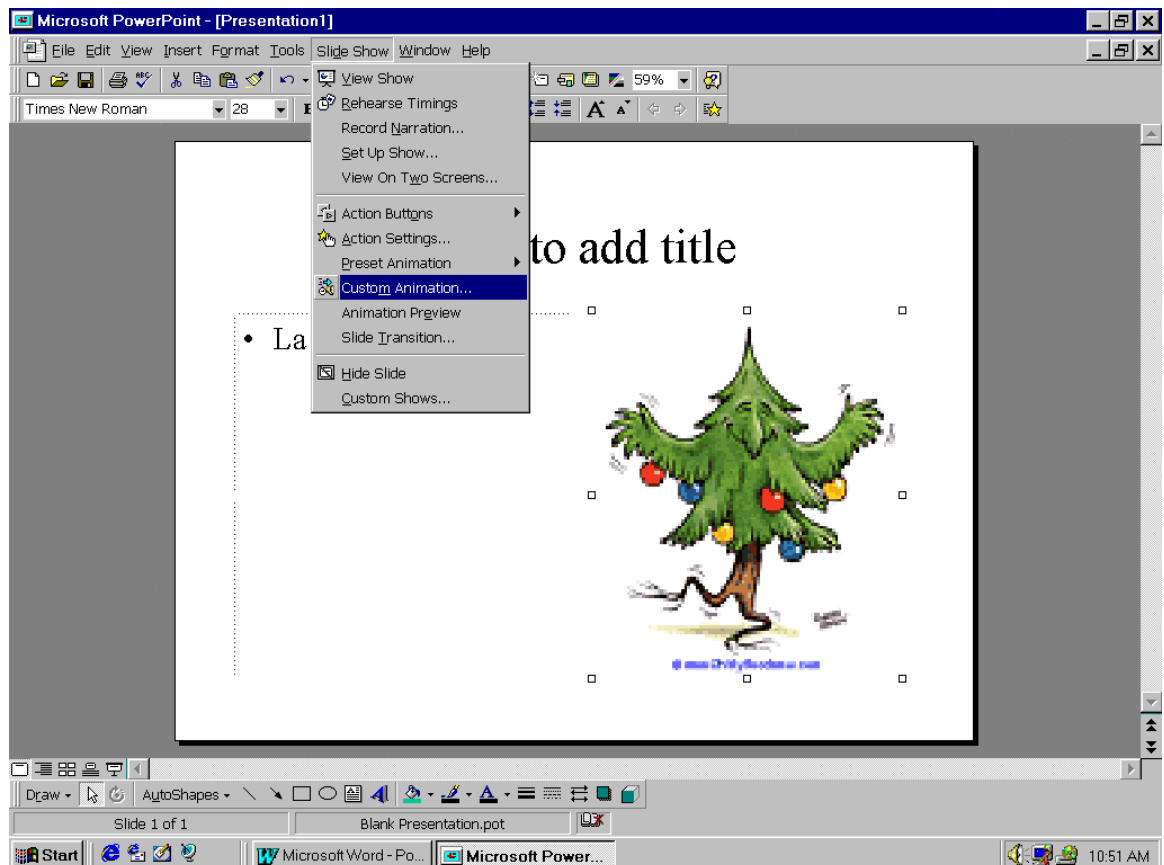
Microsoft PowerPoint - [Presentation1]

File Edit View Insert Format Tools Slide Show Window Help

59%

Times New Roman 28

View Show
Rehearse Timings
Record Narration...
Set Up Show...
View On Two Screens...
Action Buttons
Action Settings...
Preset Animation
Custom Animation...
Animation Preview
Slide Transition...
Hide Slide
Custom Shows...

to add title

• La

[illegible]

Draw AutoShapes

Slide 1 of 1 Blank Presentation.pot

Start Microsoft Word - Po... Microsoft Power... 10:51 AM